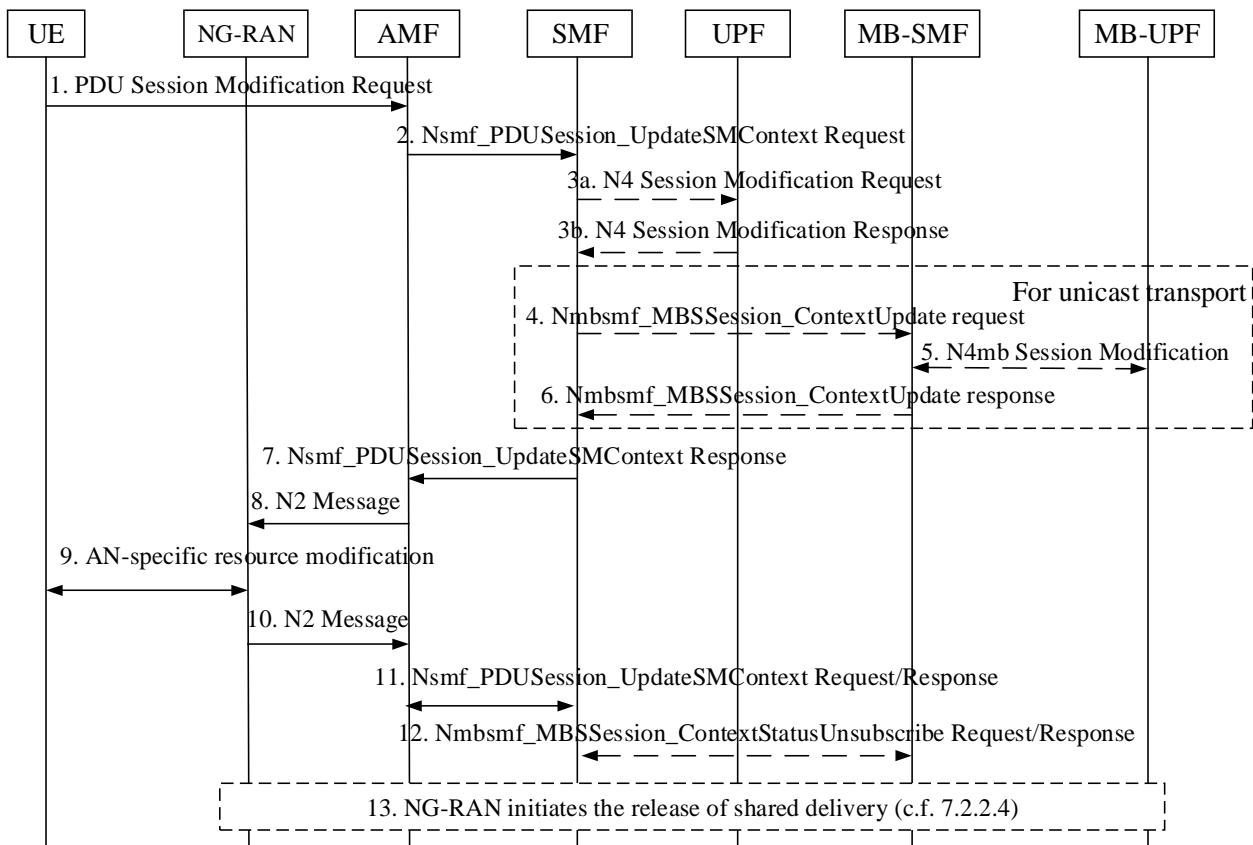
UE NG-RAN AMF SMF UPF MB-SMF MB-UPF

1. PDU Session Modification Request

2. Nsmf_PDUSession_UpdateSMContext Request

3a. N4 Session Modification Request

3b. N4 Session Modification Response

For unicast transport

4. Nmbsmf_MBSSession_ContextUpdate request

5. N4mb Session Modification

6. Nmbsmf_MBSSession_ContextUpdate response

7. Nsmf_PDUSession_UpdateSMContext Response

8. N2 Message

9. AN-specific resource modification

10. N2 Message

11. Nsmf_PDUSession_UpdateSMContext Request/Response

12. Nmbsmf_MBSSession_ContextStatusUnsubscribe Request/Response

13. NG-RAN initiates the release of shared delivery (c.f. 7.2.2.4)